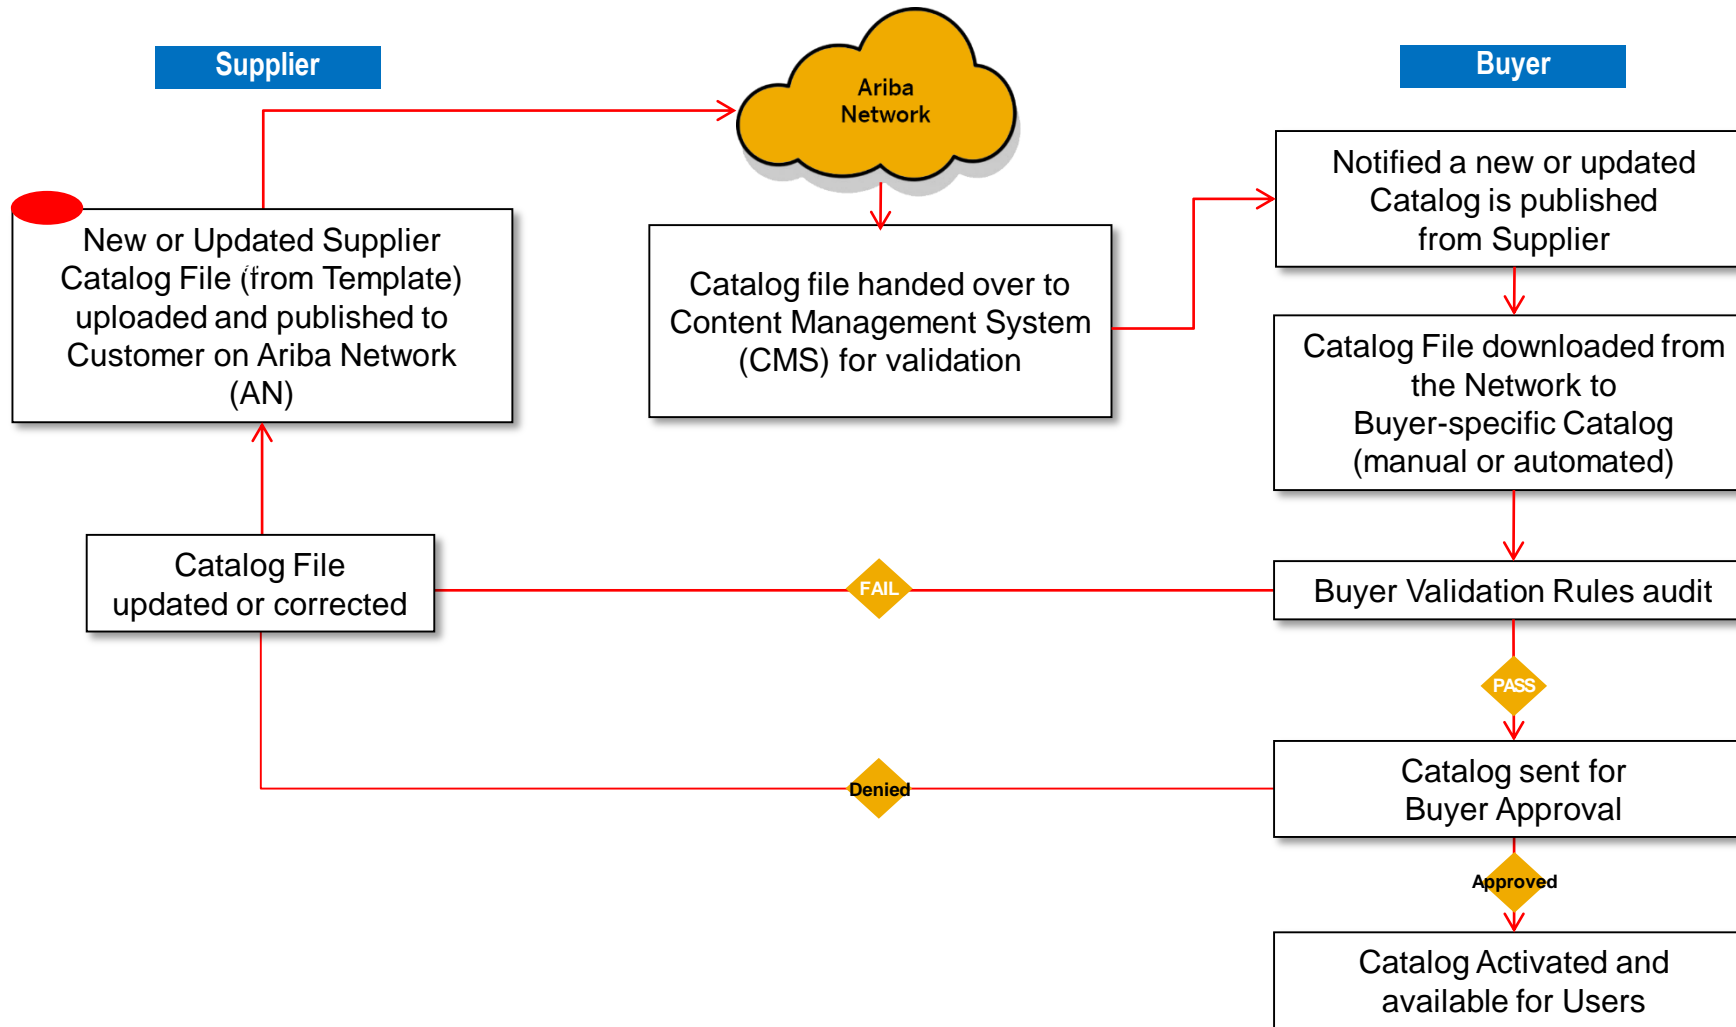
Supplier

Ariba Network

Buyer

New or Updated Supplier Catalog File (from Template) uploaded and published to Customer on Ariba Network (AN)

Catalog file handed over to Content Management System (CMS) for validation

Notified a new or updated Catalog is published from Supplier

Catalog File downloaded from the Network to Buyer-specific Catalog (manual or automated)

Catalog File updated or corrected

FAIL

Buyer Validation Rules audit

PASS

Catalog sent for Buyer Approval

Denied

Approved

Catalog Activated and available for Users